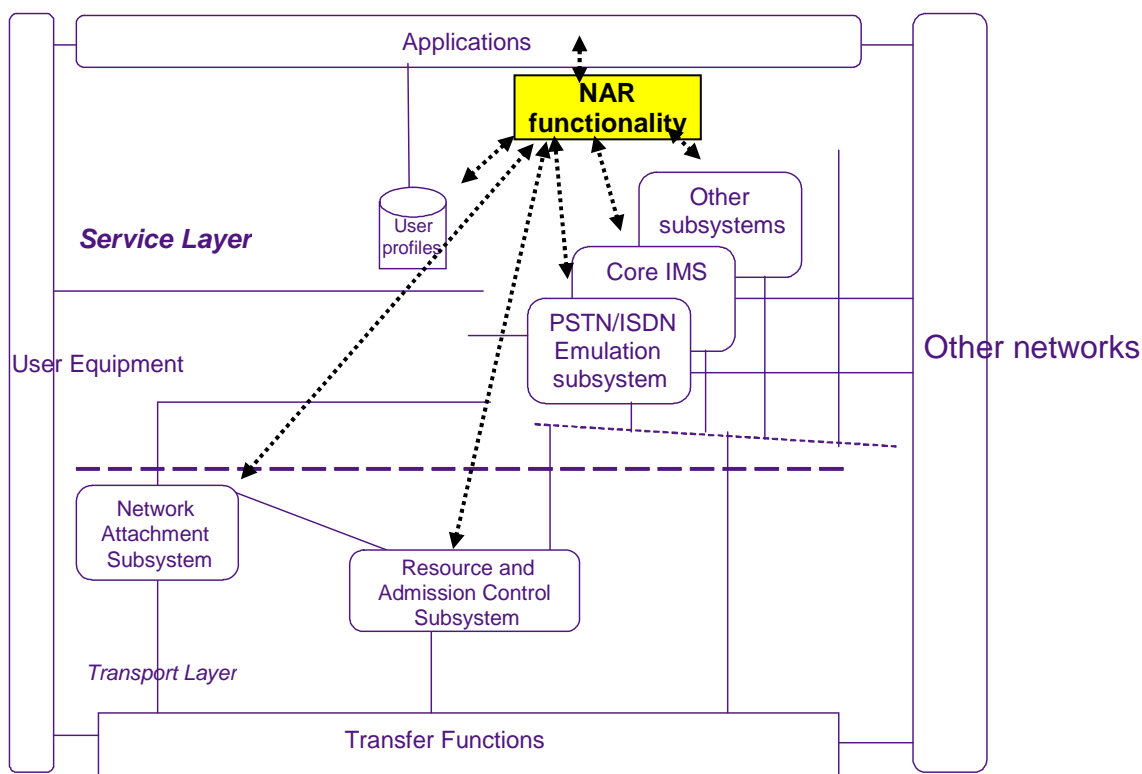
Applications

NAR functionality

Other subsystems

User profiles

Service Layer

Core IMS

PSTN/ISDN Emulation subsystem

User Equipment

Other networks

Network Attachment Subsystem

Resource and Admission Control Subsystem

Transport Layer

Transfer Functions